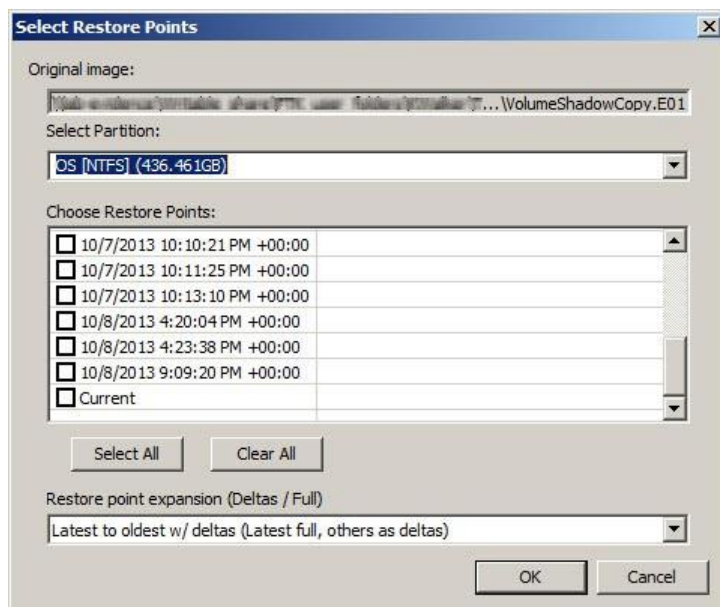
Select Restore Points

Original image:

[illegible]...\VolumeShadowCopy.E01

Select Partition:

OS [NTFS] (436.461GB)

Choose Restore Points:

10/7/2013 10:10:21 PM +00:00
10/7/2013 10:11:25 PM +00:00
10/7/2013 10:13:10 PM +00:00
10/8/2013 4:20:04 PM +00:00
10/8/2013 4:23:38 PM +00:00
10/8/2013 9:09:20 PM +00:00
Current

Select All

Clear All

Restore point expansion (Deltas / Full)

Latest to oldest w/ deltas (Latest full, others as deltas)

OK

Cancel